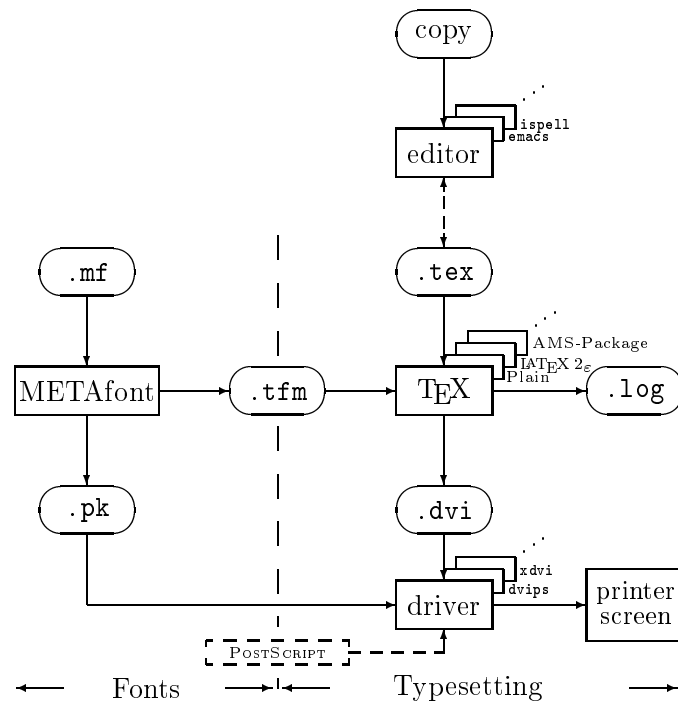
copy

...

ispell

emacs

editor

.mf

.tex

...

AMS-Package

LATEX $2_\varepsilon$

Plain

METAfont

.tfm

TEX

.log

.pk

.dvi

...

xdvi

dvips

driver

printer screen

PostScript

Fonts

Typesetting